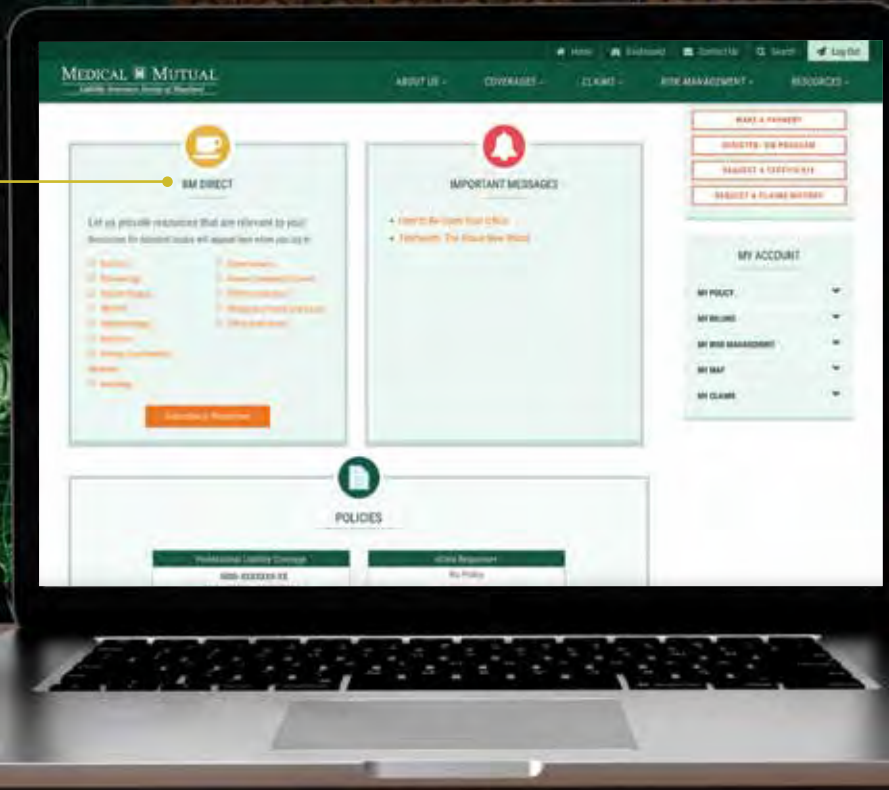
Home Dashboard Contact Us Search Log Out

MEDICAL MUTUAL

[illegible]

ABOUT US COVERAGES CLAIMS RISK MANAGEMENT RESOURCES

MAKE A PAYMENT

DIRECTED - RM PROGRAM

REQUEST A CERTIFICATE

REQUEST A CLAIMS HISTORY

RM DIRECT

Let us provide resources that are relevant to you!

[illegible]

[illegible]

Subscribe to Resources

IMPORTANT MESSAGES

How to Re-Open Your Office

Telehealth: The Brave New World

MY ACCOUNT

MY POLICY

MY BILLING

MY RISK MANAGEMENT

MY MAP

MY CLAIMS

POLICIES

Professional Liability Coverage

0000-XXXXXXX-XX

eData Response

No Policy